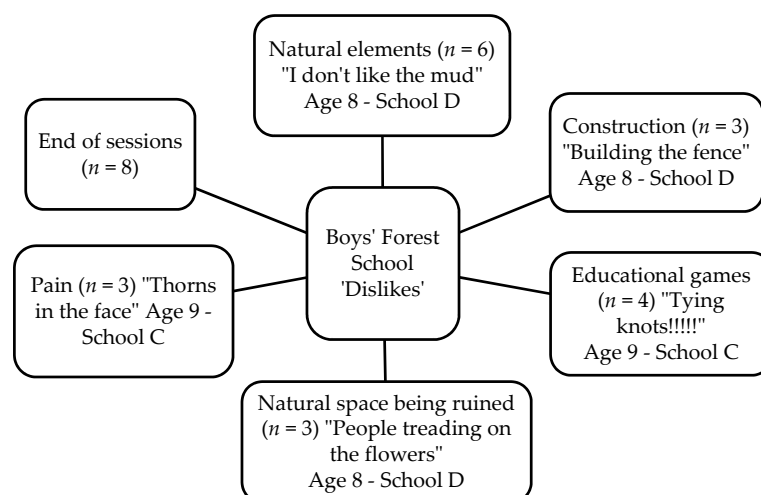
Natural elements ($n$ = 6) "I don't like the mud" Age 8 - School D

End of sessions ($n$ = 8)

Construction ($n$ = 3) "Building the fence" Age 8 - School D

Boys' Forest School 'Dislikes'

Pain ($n$ = 3) "Thorns in the face" Age 9 - School C

Educational games ($n$ = 4) "Tying knots!!!!!" Age 9 - School C

Natural space being ruined ($n$ = 3) "People treading on the flowers" Age 8 - School D